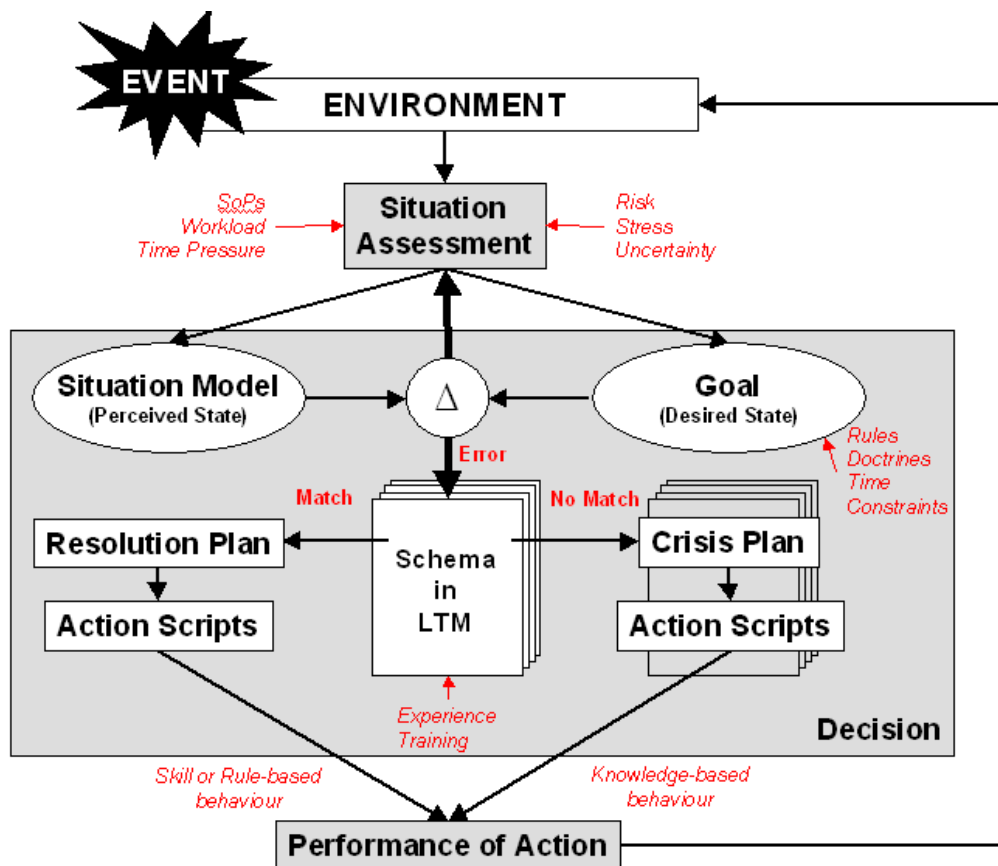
EVENT

ENVIRONMENT

SoPs
Workload
Time Pressure

Situation Assessment

Risk
Stress
Uncertainty

Situation Model
(Perceived State)

$\Delta$

Goal
(Desired State)

Rules
Doctrines
Time
Constraints

Error

Match

No Match

Resolution Plan

Schema in LTM

Crisis Plan

Action Scripts

Action Scripts

Experience
Training

Decision

Skill or Rule-based behaviour

Knowledge-based behaviour

Performance of Action